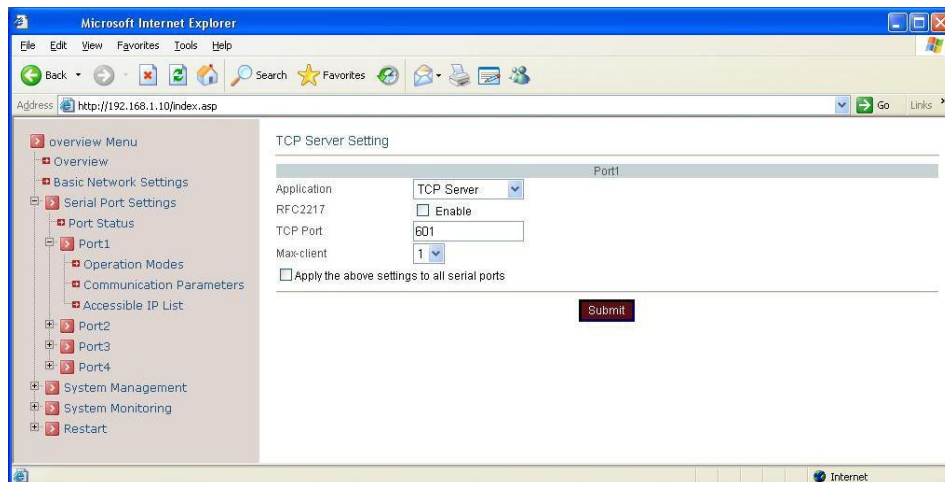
Microsoft Internet Explorer

File Edit View Favorites Tools Help

Back Search Favorites

Address http://192.168.1.10/index.asp Go Links

overview Menu
Overview
Basic Network Settings
Serial Port Settings
Port Status
Port1
Operation Modes
Communication Parameters
Accessible IP List
Port2
Port3
Port4
System Management
System Monitoring
Restart

TCP Server Setting

| Port1 | |
|---|---|
| Application | TCP Server |
| RFC2217 | Enable |
| TCP Port | 601 |
| Max-client | 1 |

Apply the above settings to all serial ports

Submit

Internet